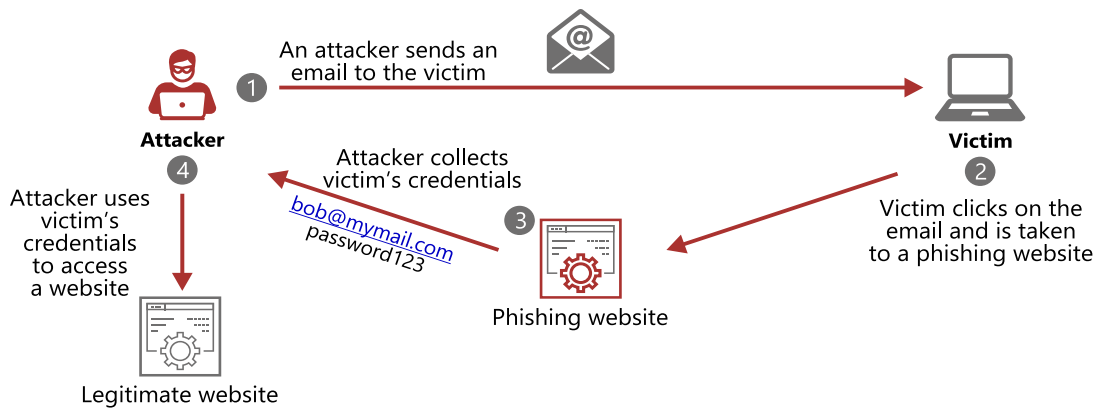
1
An attacker sends an email to the victim

Attacker

Victim

4

2

Attacker collects victim's credentials

Attacker uses victim's credentials to access a website

bob@mymail.com
password123

3

Victim clicks on the email and is taken to a phishing website

Phishing website

Legitimate website